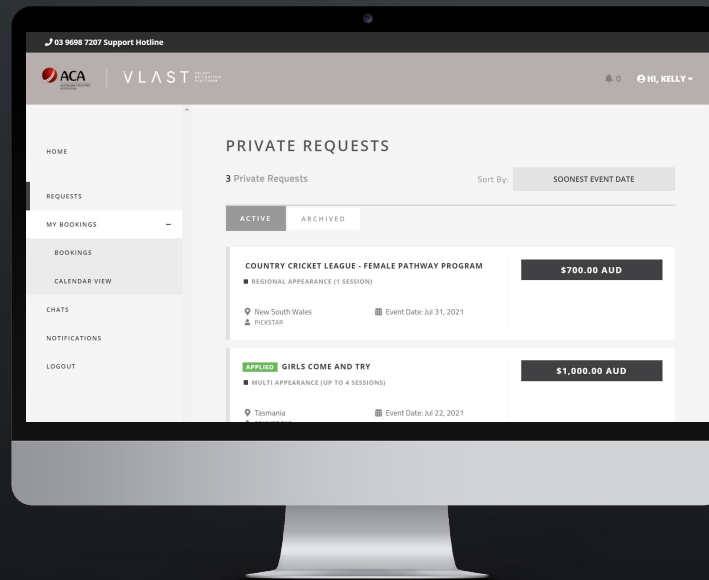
03 9698 7207 Support Hotline

ACA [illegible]

VLAST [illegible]

0 HI, KELLY

HOME

REQUESTS

MY BOOKINGS –

BOOKINGS

CALENDAR VIEW

CHATS

NOTIFICATIONS

LOGOUT

PRIVATE REQUESTS

3 Private Requests

Sort By: SOONEST EVENT DATE

ACTIVE ARCHIVED

COUNTRY CRICKET LEAGUE - FEMALE PATHWAY PROGRAM

REGIONAL APPEARANCE (1 SESSION)

New South Wales

PICKSTAR

Event Date: Jul 31, 2021

$700.00 AUD

APPLIED GIRLS COME AND TRY

MULTI APPEARANCE (UP TO 4 SESSIONS)

Tasmania

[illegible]

Event Date: Jul 22, 2021

$1,000.00 AUD